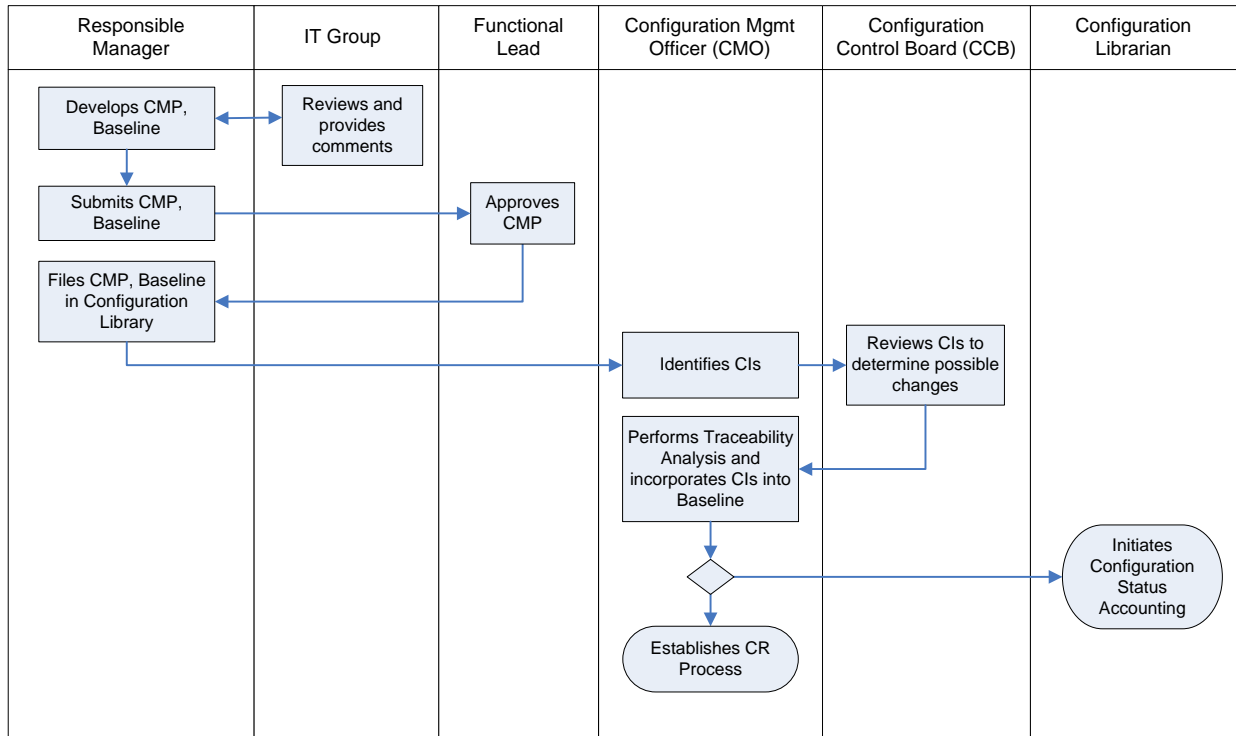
| Responsible Manager | IT Group | Functional Lead | Configuration Mgmt Officer (CMO) | Configuration Control Board (CCB) | Configuration Librarian |
|---|---|---|---|---|---|

Develops CMP, Baseline

Reviews and provides comments

Submits CMP, Baseline

Approves CMP

Files CMP, Baseline in Configuration Library

Identifies CIs

Reviews CIs to determine possible changes

Performs Traceability Analysis and incorporates CIs into Baseline

Initiates Configuration Status Accounting

Establishes CR Process